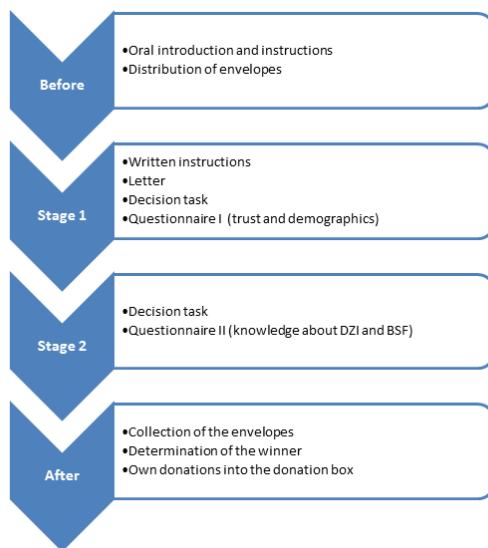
Before

•Oral introduction and instructions
•Distribution of envelopes

Stage 1

•Written instructions
•Letter
•Decision task
•Questionnaire I (trust and demographics)

Stage 2

•Decision task
•Questionnaire II (knowledge about DZI and BSF)

After

•Collection of the envelopes
•Determination of the winner
•Own donations into the donation box